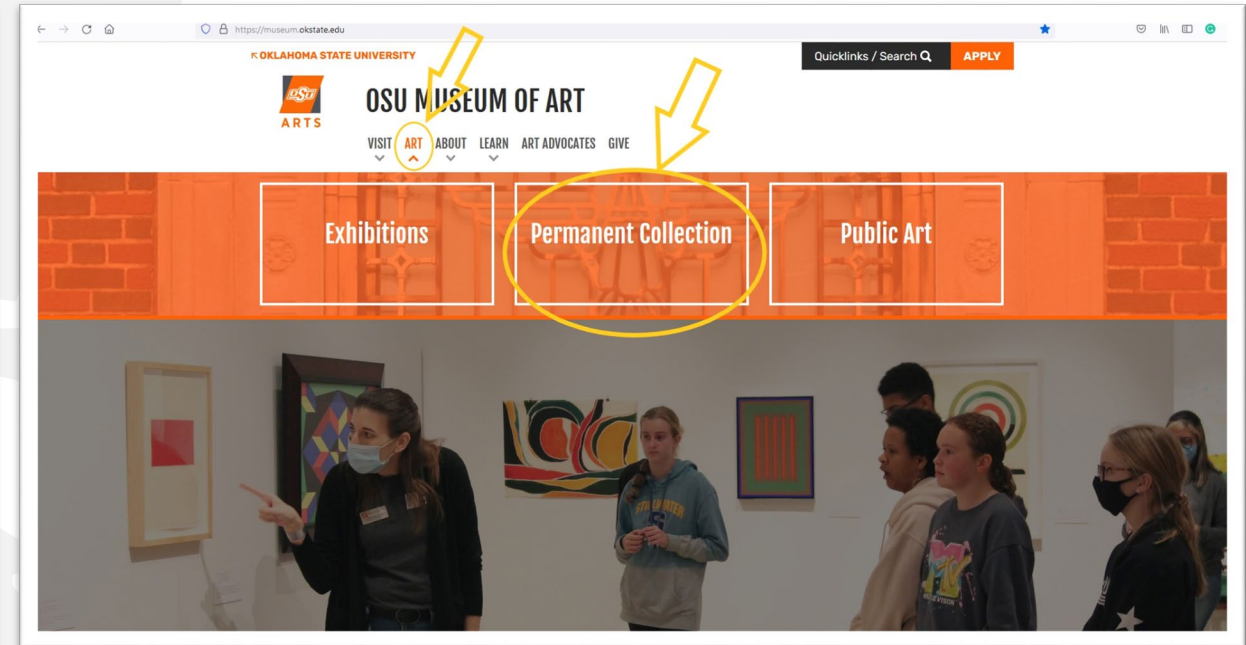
https://museum.okstate.edu

OKLAHOMA STATE UNIVERSITY

Quicklinks / Search

APPLY

OSU

ARTS

OSU MUSEUM OF ART

VISIT ART ABOUT LEARN ART ADVOCATES GIVE

Exhibitions

Permanent Collection

Public Art